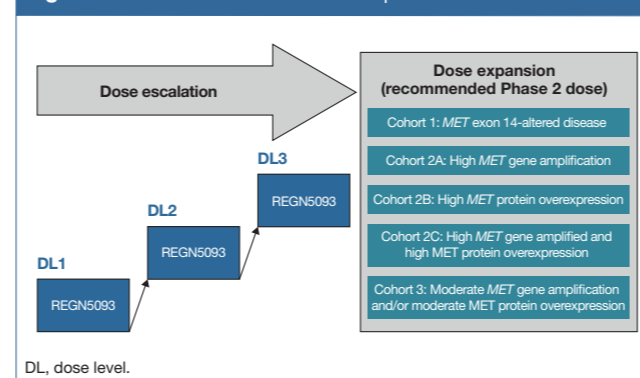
Dose escalation

Dose expansion (recommended Phase 2 dose)

Cohort 1: *MET* exon 14-altered disease

Cohort 2A: High *MET* gene amplification

Cohort 2B: High *MET* protein overexpression

Cohort 2C: High *MET* gene amplified and high MET protein overexpression

Cohort 3: Moderate *MET* gene amplification and/or moderate MET protein overexpression

DL3

REGN5093

DL2

REGN5093

DL1

REGN5093

DL, dose level.